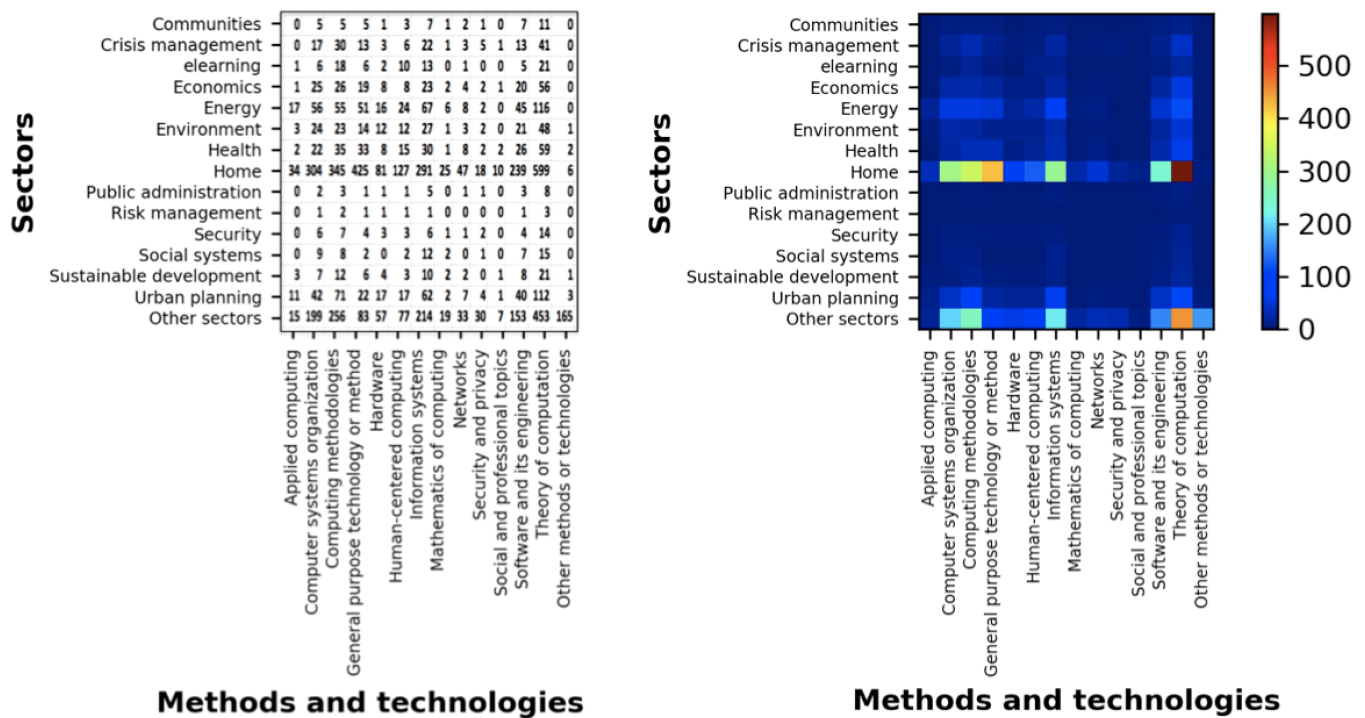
| Sectors | Applied computing | Computer systems organization | Computing methodologies | General purpose technology or method | Hardware | Human-centered computing | Information systems | Mathematics of computing | Networks | Security and privacy | Social and professional topics | Software and its engineering | Theory of computation | Other methods or technologies |
|---|---|---|---|---|---|---|---|---|---|---|---|---|---|---|
| Communities | 0 | 5 | 5 | 5 | 1 | 3 | 7 | 1 | 2 | 1 | 0 | 7 | 11 | 0 |
| Crisis management | 0 | 17 | 30 | 13 | 3 | 6 | 22 | 1 | 3 | 5 | 1 | 13 | 41 | 0 |
| elearning | 1 | 6 | 18 | 6 | 2 | 10 | 13 | 0 | 1 | 0 | 0 | 5 | 21 | 0 |
| Economics | 1 | 25 | 26 | 19 | 8 | 8 | 23 | 2 | 4 | 2 | 1 | 20 | 56 | 0 |
| Energy | 17 | 56 | 55 | 51 | 16 | 24 | 67 | 6 | 8 | 2 | 0 | 45 | 116 | 0 |
| Environment | 3 | 24 | 23 | 14 | 12 | 12 | 27 | 1 | 3 | 2 | 0 | 21 | 48 | 1 |
| Health | 2 | 22 | 35 | 33 | 8 | 15 | 30 | 1 | 8 | 2 | 2 | 26 | 59 | 2 |
| Home | 34 | 304 | 345 | 425 | 81 | 127 | 291 | 25 | 47 | 18 | 10 | 239 | 599 | 6 |
| Public administration | 0 | 2 | 3 | 1 | 1 | 1 | 5 | 0 | 1 | 1 | 0 | 3 | 8 | 0 |
| Risk management | 0 | 1 | 2 | 1 | 1 | 1 | 1 | 0 | 0 | 0 | 0 | 1 | 3 | 0 |
| Security | 0 | 6 | 7 | 4 | 3 | 3 | 6 | 1 | 1 | 2 | 0 | 4 | 14 | 0 |
| Social systems | 0 | 9 | 8 | 2 | 0 | 2 | 12 | 2 | 0 | 1 | 0 | 7 | 15 | 0 |
| Sustainable development | 3 | 7 | 12 | 6 | 4 | 3 | 10 | 2 | 2 | 0 | 1 | 8 | 21 | 1 |
| Urban planning | 11 | 42 | 71 | 22 | 17 | 17 | 62 | 2 | 7 | 4 | 1 | 40 | 112 | 3 |
| Other sectors | 15 | 199 | 256 | 83 | 57 | 77 | 214 | 19 | 33 | 30 | 7 | 153 | 453 | 165 |

Sectors
Methods and technologies

Communities
Crisis management
elearning
Economics
Energy
Environment
Health
Home
Public administration
Risk management
Security
Social systems
Sustainable development
Urban planning
Other sectors

Applied computing
Computer systems organization
Computing methodologies
General purpose technology or method
Hardware
Human-centered computing
Information systems
Mathematics of computing
Networks
Security and privacy
Social and professional topics
Software and its engineering
Theory of computation
Other methods or technologies

500
400
300
200
100
0

Sectors
Methods and technologies